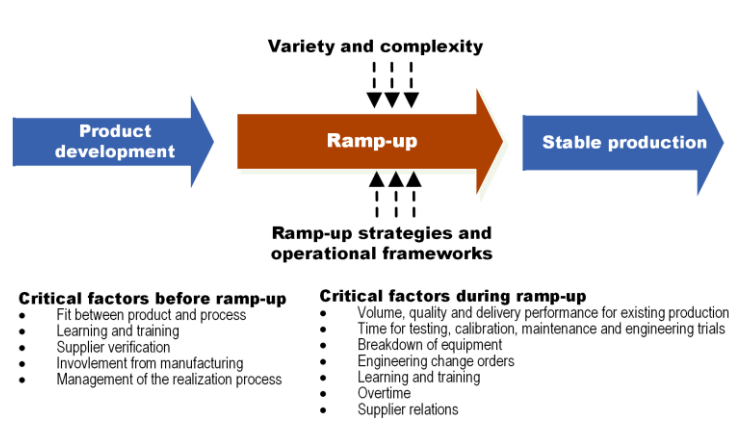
Variety and complexity

Product development

Ramp-up

Stable production

Ramp-up strategies and operational frameworks

Critical factors before ramp-up
- Fit between product and process
- Learning and training
- Supplier verification
- Invovlement from manufacturing
- Management of the realization process

Critical factors during ramp-up
- Volume, quality and delivery performance for existing production
- Time for testing, calibration, maintenance and engineering trials
- Breakdown of equipment
- Engineering change orders
- Learning and training
- Overtime
- Supplier relations